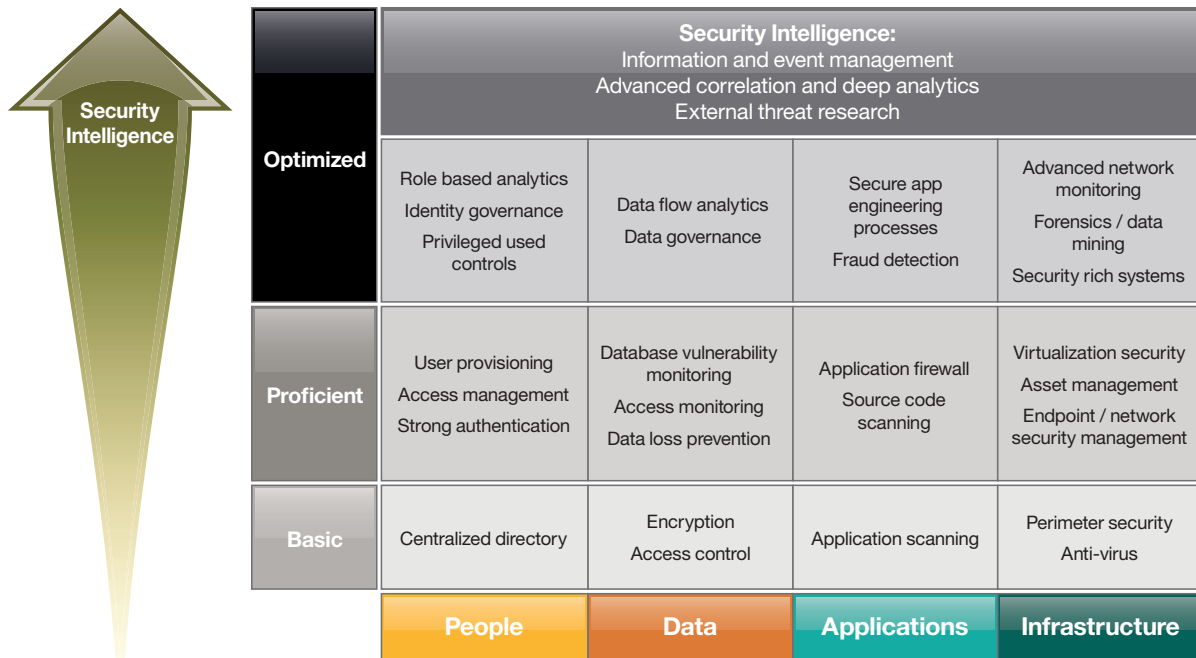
Security Intelligence

Security Intelligence:
Information and event management
Advanced correlation and deep analytics
External threat research

| | People | Data | Applications | Infrastructure |
|---|---|---|---|---|
| Optimized | Role based analytics Identity governance Privileged used controls | Data flow analytics Data governance | Secure app engineering processes Fraud detection | Advanced network monitoring Forensics / data mining Security rich systems |
| Proficient | User provisioning Access management Strong authentication | Database vulnerability monitoring Access monitoring Data loss prevention | Application firewall Source code scanning | Virtualization security Asset management Endpoint / network security management |
| Basic | Centralized directory | Encryption Access control | Application scanning | Perimeter security Anti-virus |